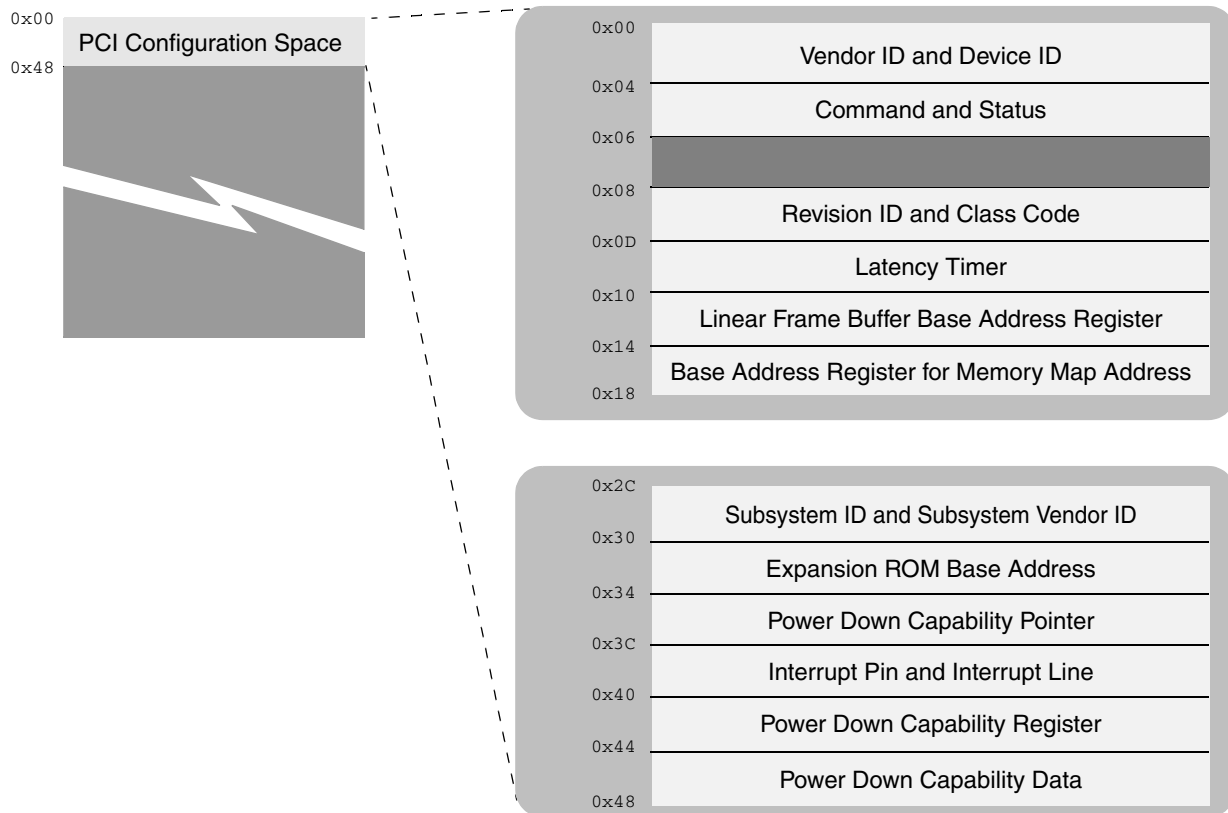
0x00
PCI Configuration Space
0x48

0x00
Vendor ID and Device ID
0x04
Command and Status
0x06
0x08
Revision ID and Class Code
0x0D
Latency Timer
0x10
Linear Frame Buffer Base Address Register
0x14
Base Address Register for Memory Map Address
0x18

0x2C
Subsystem ID and Subsystem Vendor ID
0x30
Expansion ROM Base Address
0x34
Power Down Capability Pointer
0x3C
Interrupt Pin and Interrupt Line
0x40
Power Down Capability Register
0x44
Power Down Capability Data
0x48